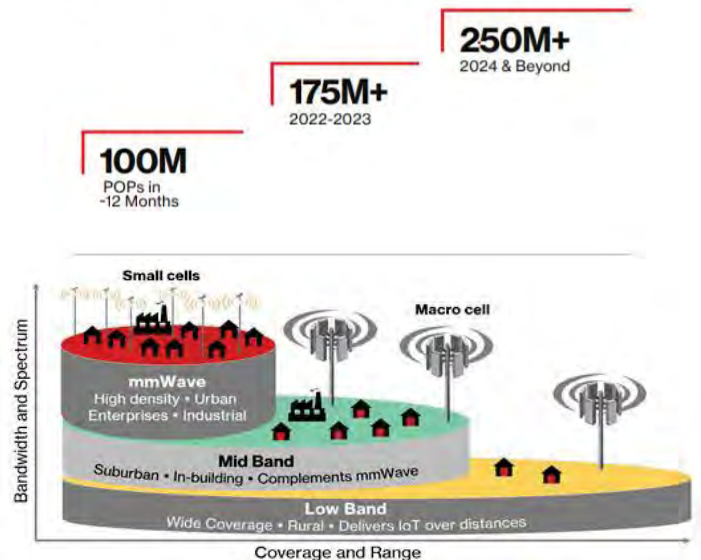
250M+
2024 & Beyond

175M+
2022-2023

100M
POPs in
~12 Months

Small cells

Macro cell

mmWave
High density • Urban
Enterprises • Industrial

Mid Band
Suburban • In-building • Complements mmWave

Low Band
Wide Coverage • Rural • Delivers IoT over distances

Bandwidth and Spectrum

Coverage and Range